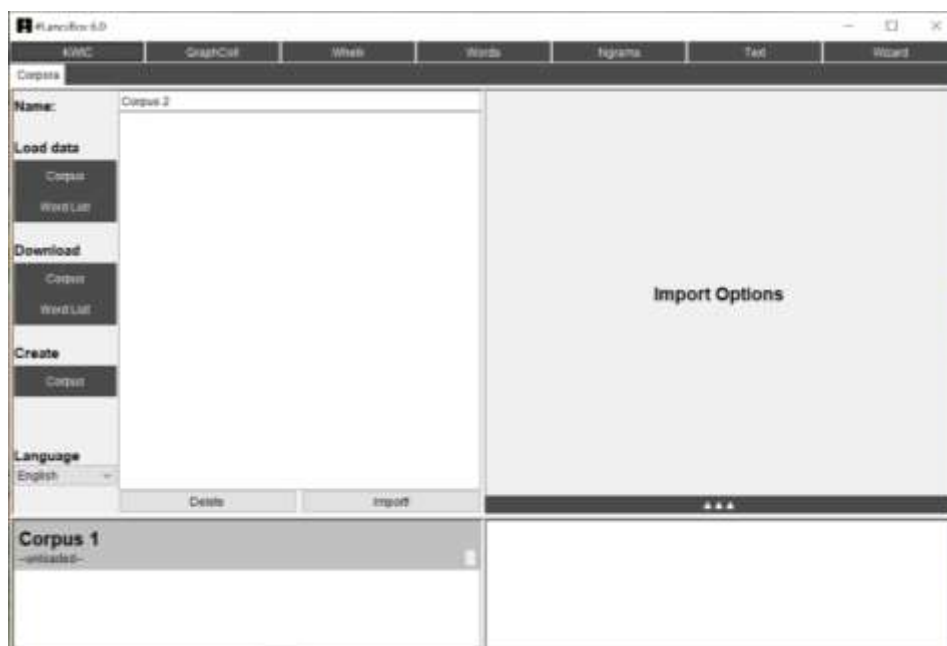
#LancsBox 6.0

KWIC | GraphColl | Whelk | Words | Ngrams | Text | Wizard

Corpora

Name:
Corpus 2

Load data
Corpus
Word List

Download
Corpus
Word List

Create
Corpus

Language
English

Delete
Import

Import Options

▲▲▲

Corpus 1
--unloaded--